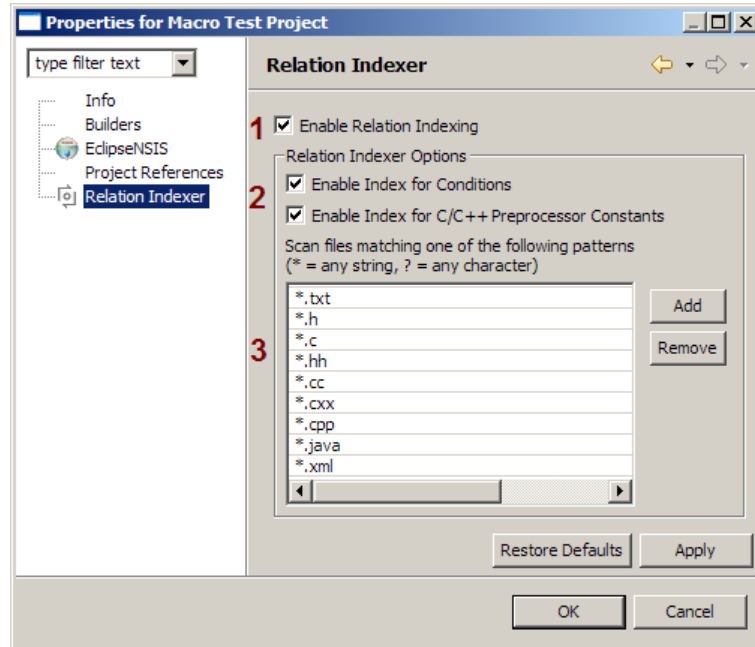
Properties for Macro Test Project

type filter text

Info
Builders
EclipseNSIS
Project References
Relation Indexer

Relation Indexer

1 Enable Relation Indexing

Relation Indexer Options

2 Enable Index for Conditions

Enable Index for C/C++ Preprocessor Constants

Scan files matching one of the following patterns
(* = any string, ? = any character)

3
*.txt
*.h
*.c
*.hh
*.cc
*.cxx
*.cpp
*.java
*.xml

Add
Remove

Restore Defaults
Apply

OK
Cancel